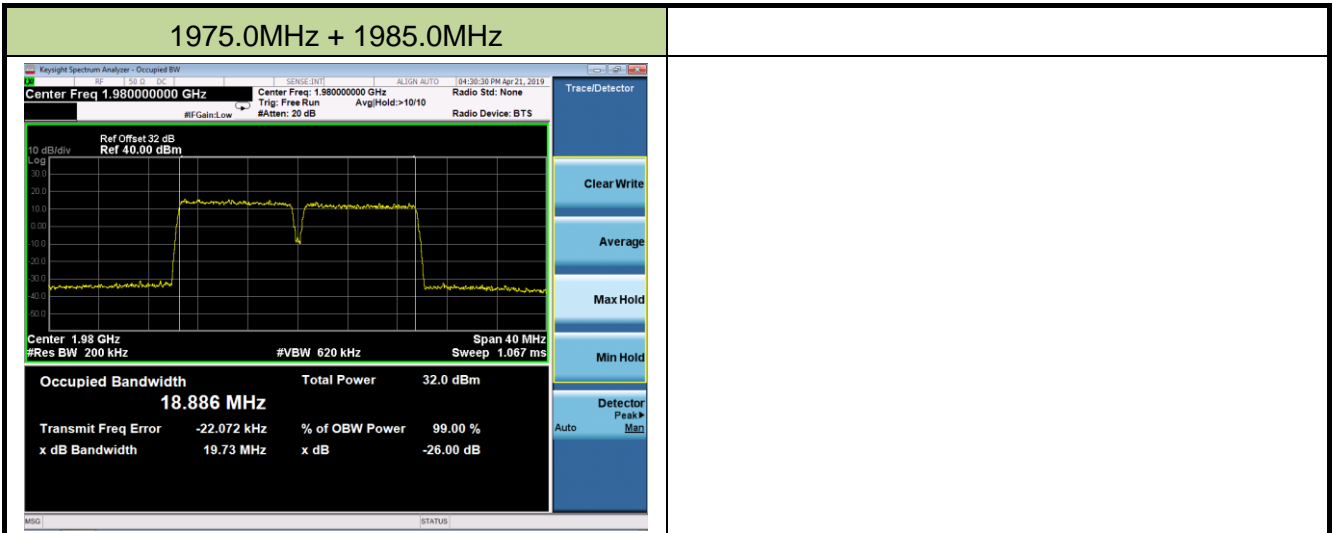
| 1975.0MHz + 1985.0MHz | |
|---|---|

Keysight Spectrum Analyzer - Occupied BW

RF 50 Ω DC SENSE:INT ALIGN AUTO 04:30:30 PM Apr 21, 2019

Center Freq 1.980000000 GHz

Center Freq: 1.980000000 GHz Trig: Free Run Avg|Hold:>10/10 #Atten: 20 dB

#IFGain:Low

Radio Std: None

Radio Device: BTS

Trace/Detector

Ref Offset 32 dB
10 dB/div Ref 40.00 dBm
Log

30.0
20.0
10.0
0.00
-10.0
-20.0
-30.0
-40.0
-50.0

Center 1.98 GHz
#Res BW 200 kHz
#VBW 620 kHz
Span 40 MHz
Sweep 1.067 ms

Occupied Bandwidth
18.886 MHz

Total Power 32.0 dBm

Transmit Freq Error -22.072 kHz
% of OBW Power 99.00 %

x dB Bandwidth 19.73 MHz
x dB -26.00 dB

Clear Write

Average

Max Hold

Min Hold

Detector
Peak▸
Auto Man

MSG

STATUS